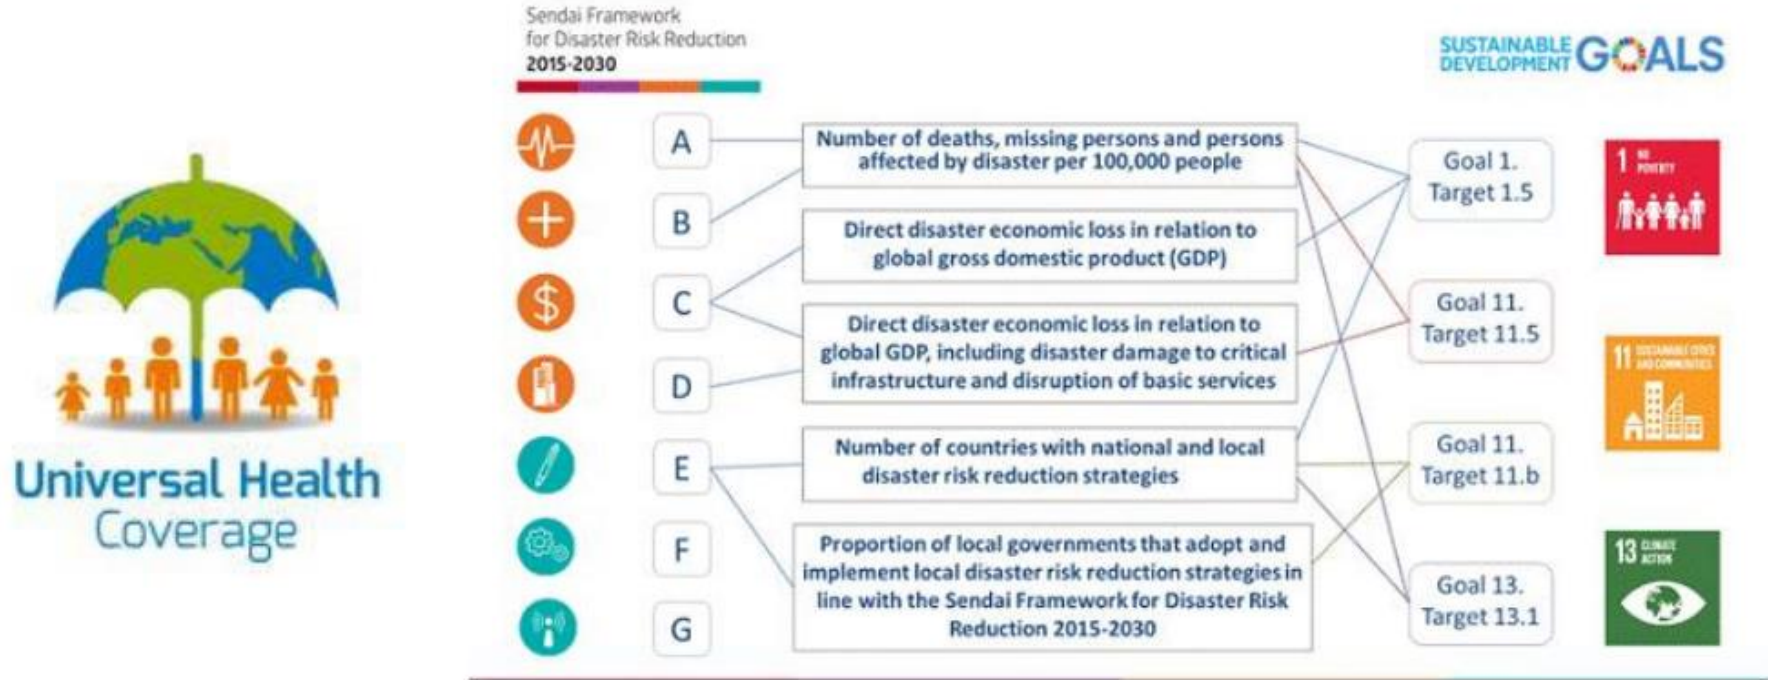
Universal Health Coverage

Sendai Framework for Disaster Risk Reduction 2015-2030

SUSTAINABLE DEVELOPMENT GOALS

A

B

C

D

E

F

G

Number of deaths, missing persons and persons affected by disaster per 100,000 people

Direct disaster economic loss in relation to global gross domestic product (GDP)

Direct disaster economic loss in relation to global GDP, including disaster damage to critical infrastructure and disruption of basic services

Number of countries with national and local disaster risk reduction strategies

Proportion of local governments that adopt and implement local disaster risk reduction strategies in line with the Sendai Framework for Disaster Risk Reduction 2015-2030

Goal 1. Target 1.5

Goal 11. Target 11.5

Goal 11. Target 11.b

Goal 13. Target 13.1

1 NO POVERTY

11 SUSTAINABLE CITIES AND COMMUNITIES

13 CLIMATE ACTION